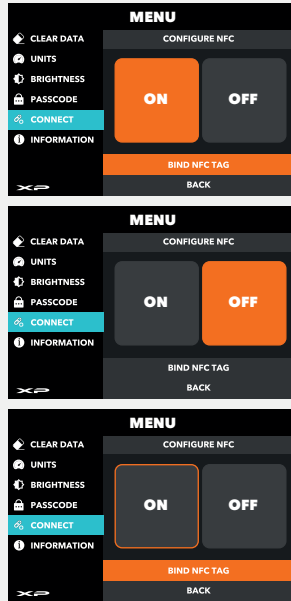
MENU
CLEAR DATA
UNITS
BRIGHTNESS
PASSCODE
CONNECT
INFORMATION
XP
CONFIGURE NFC
ON
OFF
BIND NFC TAG
BACK

MENU
CLEAR DATA
UNITS
BRIGHTNESS
PASSCODE
CONNECT
INFORMATION
XP
CONFIGURE NFC
ON
OFF
BIND NFC TAG
BACK

MENU
CLEAR DATA
UNITS
BRIGHTNESS
PASSCODE
CONNECT
INFORMATION
XP
CONFIGURE NFC
ON
OFF
BIND NFC TAG
BACK